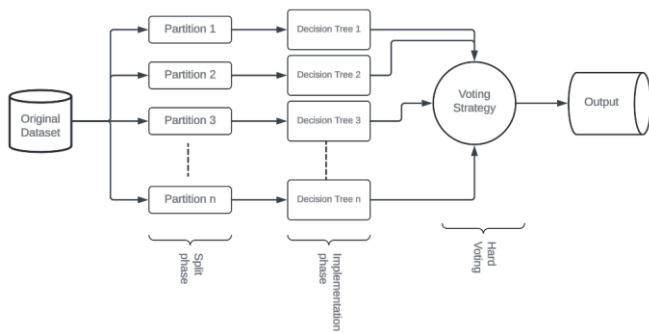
Original Dataset

Partition 1

Partition 2

Partition 3

Partition n

Decision Tree 1

Decision Tree 2

Decision Tree 3

Decision Tree n

Voting Strategy

Output

Split phase

Implementation phase

Hard Voting